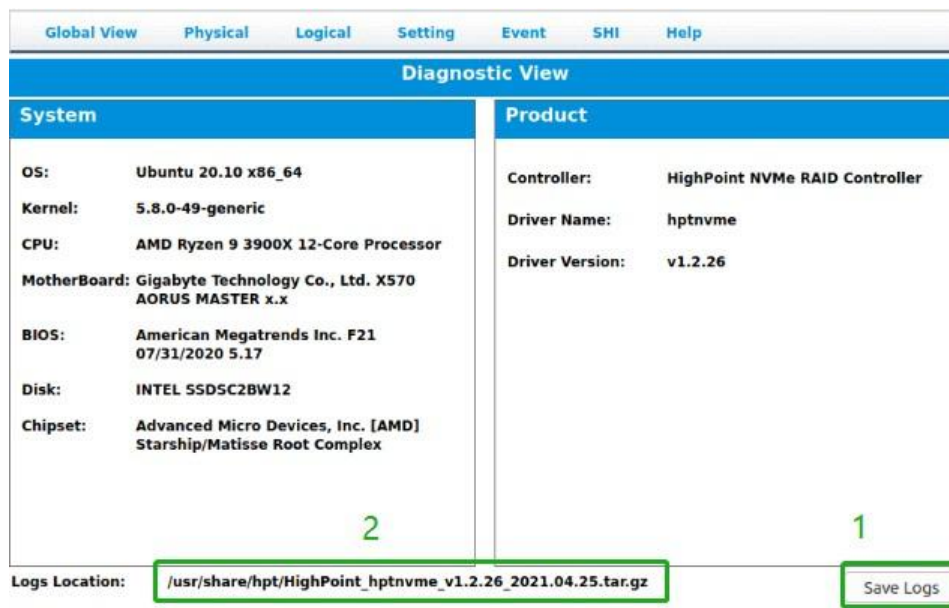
Global View Physical Logical Setting Event SHI Help

Diagnostic View

System

OS: Ubuntu 20.10 x86_64

Kernel: 5.8.0-49-generic

CPU: AMD Ryzen 9 3900X 12-Core Processor

MotherBoard: Gigabyte Technology Co., Ltd. X570 AORUS MASTER x.x

BIOS: American Megatrends Inc. F21 07/31/2020 5.17

Disk: INTEL SSDSC2BW12

Chipset: Advanced Micro Devices, Inc. [AMD] Starship/Matisse Root Complex

Product

Controller: HighPoint NVMe RAID Controller

Driver Name: hptnvme

Driver Version: v1.2.26

2

1

Logs Location: /usr/share/hpt/HighPoint_hptnvme_v1.2.26_2021.04.25.tar.gz

Save Logs